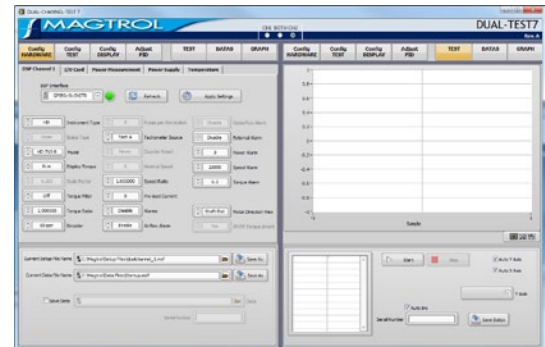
DUAL-CHANNEL-TEST 7

MAGTROL

DUAL-TEST7

Rev.A

Config HARDWARE | Config TEST | Config DISPLAY | Adjust PID | TEST | DATAS | GRAPH

Config HARDWARE | Config TEST | Config DISPLAY | Adjust PID | TEST | DATAS | GRAPH

DSP Channel 1 | I/O Card | Power Measurement | Power Supply | Temperature

DSP Interface

DSP6001-GPIB

Refresh

Apply Settings

HD | Instrument Type

Tach A | Tachometer Source

Disable | External Alarm

HD-715-8 | Model

0 | Power Alarm

N.m | Display Torque

1.000000 | Speed Ratio

0.0 | Torque Alarm

Off | Torque Filter

0 | Pre-load Current

1.000000 | Torque Scale

Disable | Alarms

Shaft End | Motor Direction View

Encoder

Current Setup File Name | C:\Magtrol\Setup Files\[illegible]

Save As

Current Data File Name | C:\Magtrol\Data Files\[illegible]

Save As

Save Data

Serial Number

Sample

Start

Stop

Auto Y Axis

Auto X Axis

Y Axis

Auto Inc

Serial Number

Save Datas